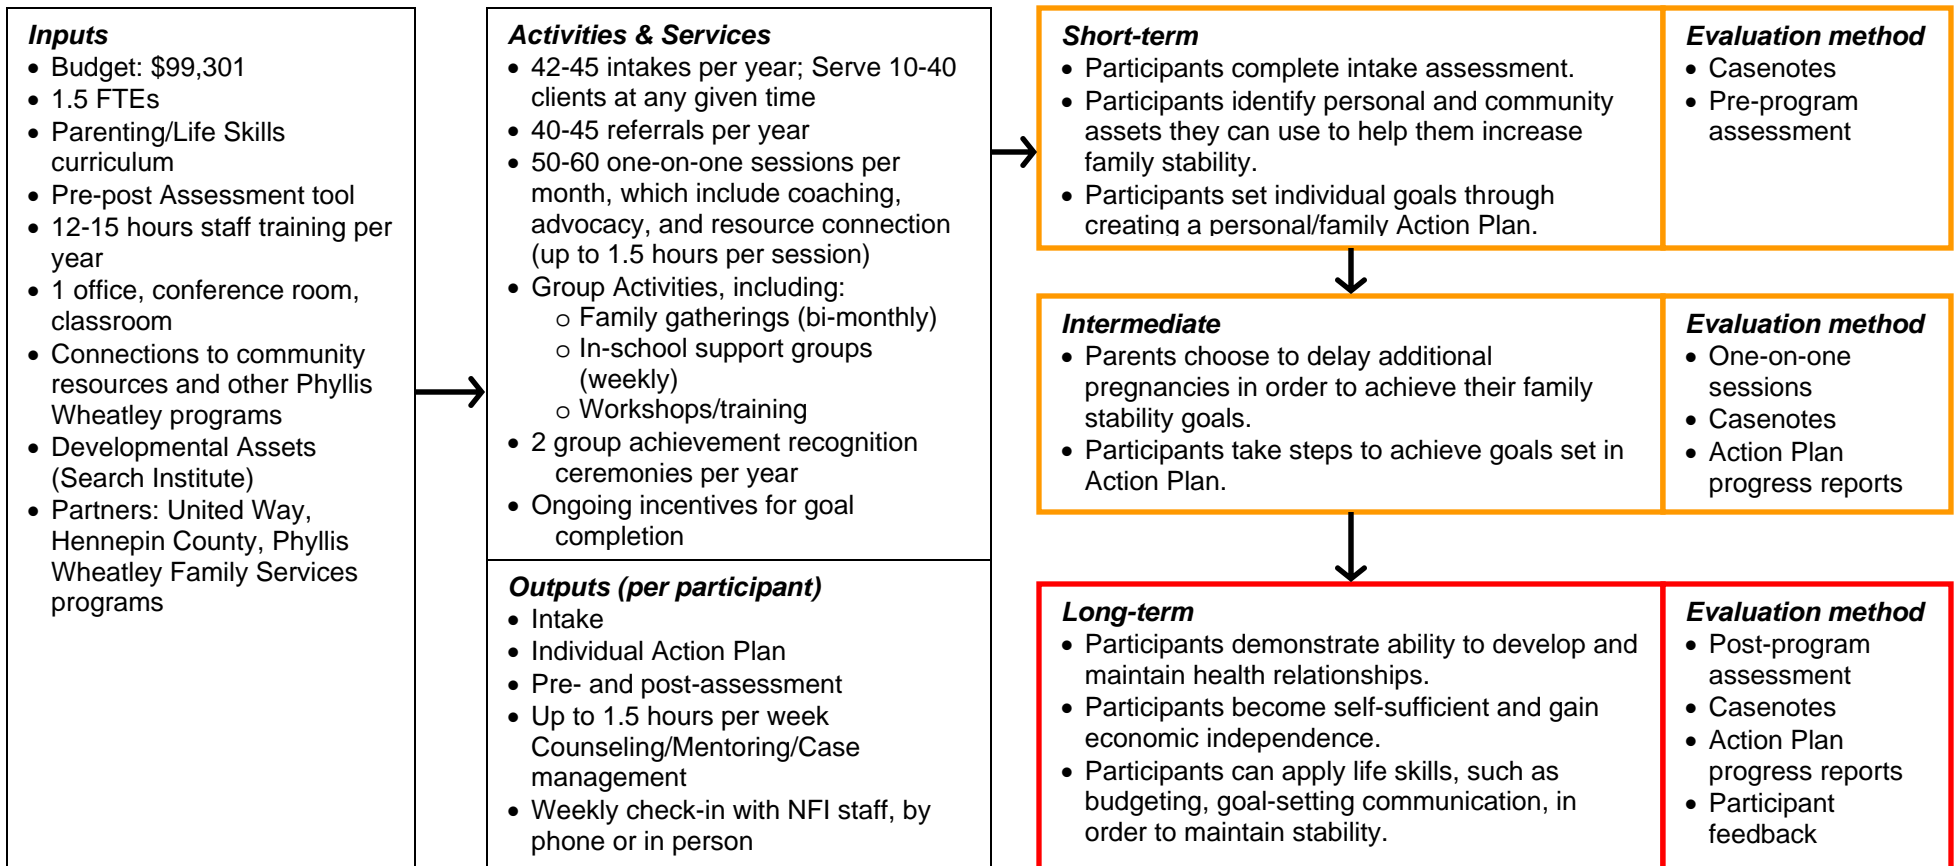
**Inputs**
- Budget: $99,301
- 1.5 FTEs
- Parenting/Life Skills curriculum
- Pre-post Assessment tool
- 12-15 hours staff training per year
- 1 office, conference room, classroom
- Connections to community resources and other Phyllis Wheatley programs
- Developmental Assets (Search Institute)
- Partners: United Way, Hennepin County, Phyllis Wheatley Family Services programs

**Activities & Services**
- 42-45 intakes per year; Serve 10-40 clients at any given time
- 40-45 referrals per year
- 50-60 one-on-one sessions per month, which include coaching, advocacy, and resource connection (up to 1.5 hours per session)
- Group Activities, including:
  - Family gatherings (bi-monthly)
  - In-school support groups (weekly)
  - Workshops/training
- 2 group achievement recognition ceremonies per year
- Ongoing incentives for goal completion

**Outputs (per participant)**
- Intake
- Individual Action Plan
- Pre- and post-assessment
- Up to 1.5 hours per week Counseling/Mentoring/Case management
- Weekly check-in with NFI staff, by phone or in person

**Short-term**
- Participants complete intake assessment.
- Participants identify personal and community assets they can use to help them increase family stability.
- Participants set individual goals through creating a personal/family Action Plan.

**Evaluation method**
- Casenotes
- Pre-program assessment

**Intermediate**
- Parents choose to delay additional pregnancies in order to achieve their family stability goals.
- Participants take steps to achieve goals set in Action Plan.

**Evaluation method**
- One-on-one sessions
- Casenotes
- Action Plan progress reports

**Long-term**
- Participants demonstrate ability to develop and maintain health relationships.
- Participants become self-sufficient and gain economic independence.
- Participants can apply life skills, such as budgeting, goal-setting communication, in order to maintain stability.

**Evaluation method**
- Post-program assessment
- Casenotes
- Action Plan progress reports
- Participant feedback